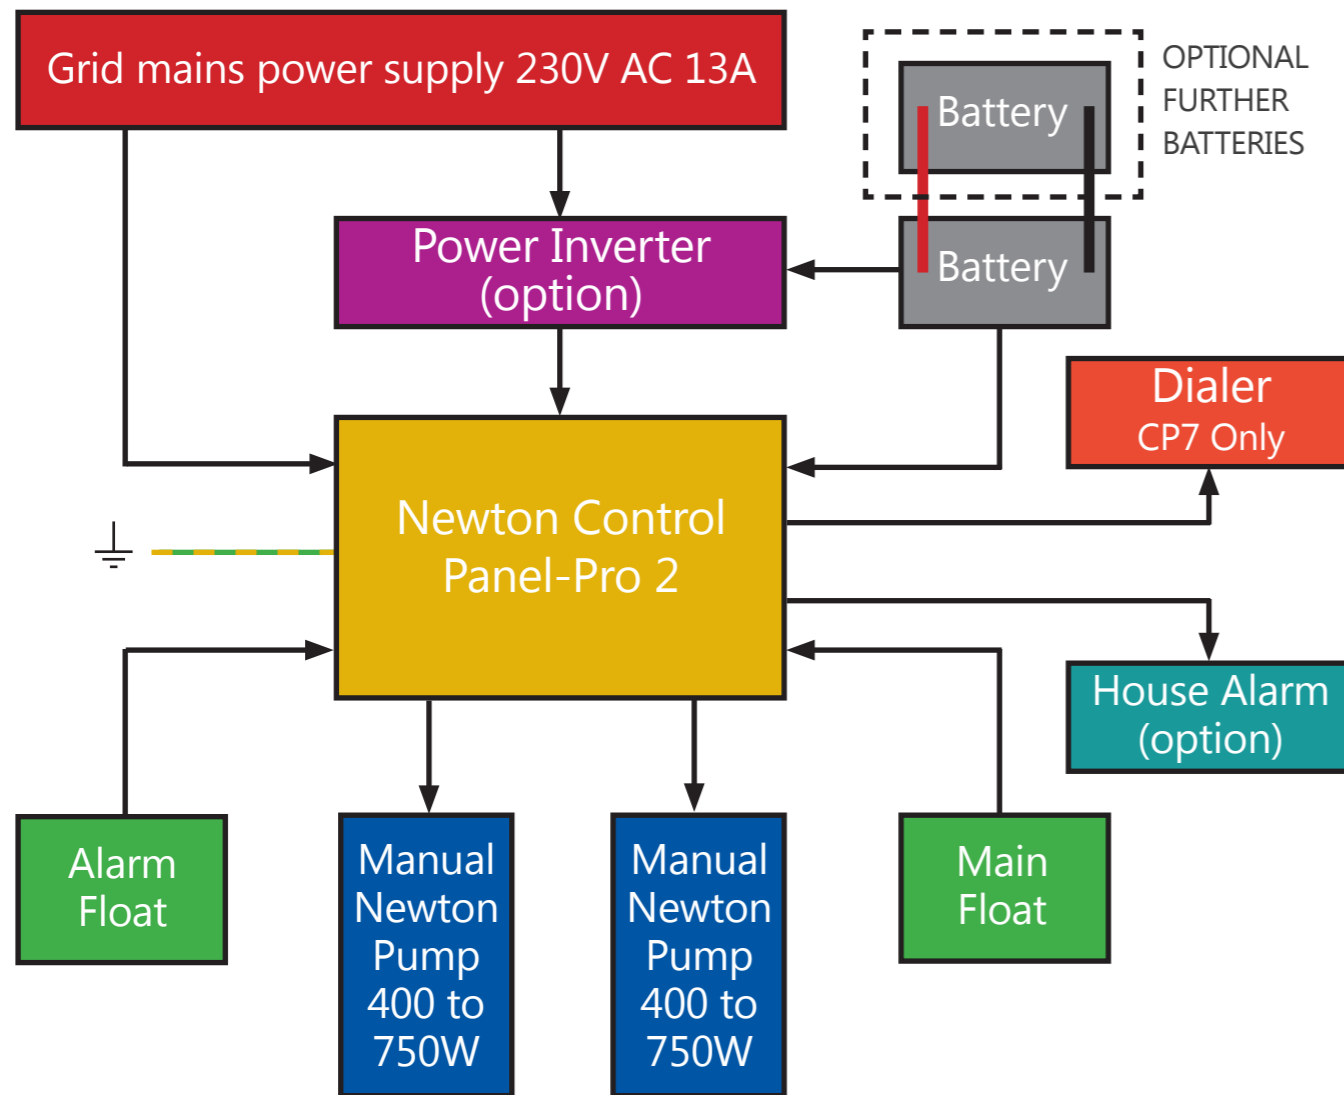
Grid mains power supply 230V AC 13A

Battery

OPTIONAL FURTHER BATTERIES

Power Inverter (option)

Battery

Dialer
CP7 Only

Newton Control Panel-Pro 2

House Alarm (option)

Alarm Float

Manual Newton Pump 400 to 750W

Manual Newton Pump 400 to 750W

Main Float